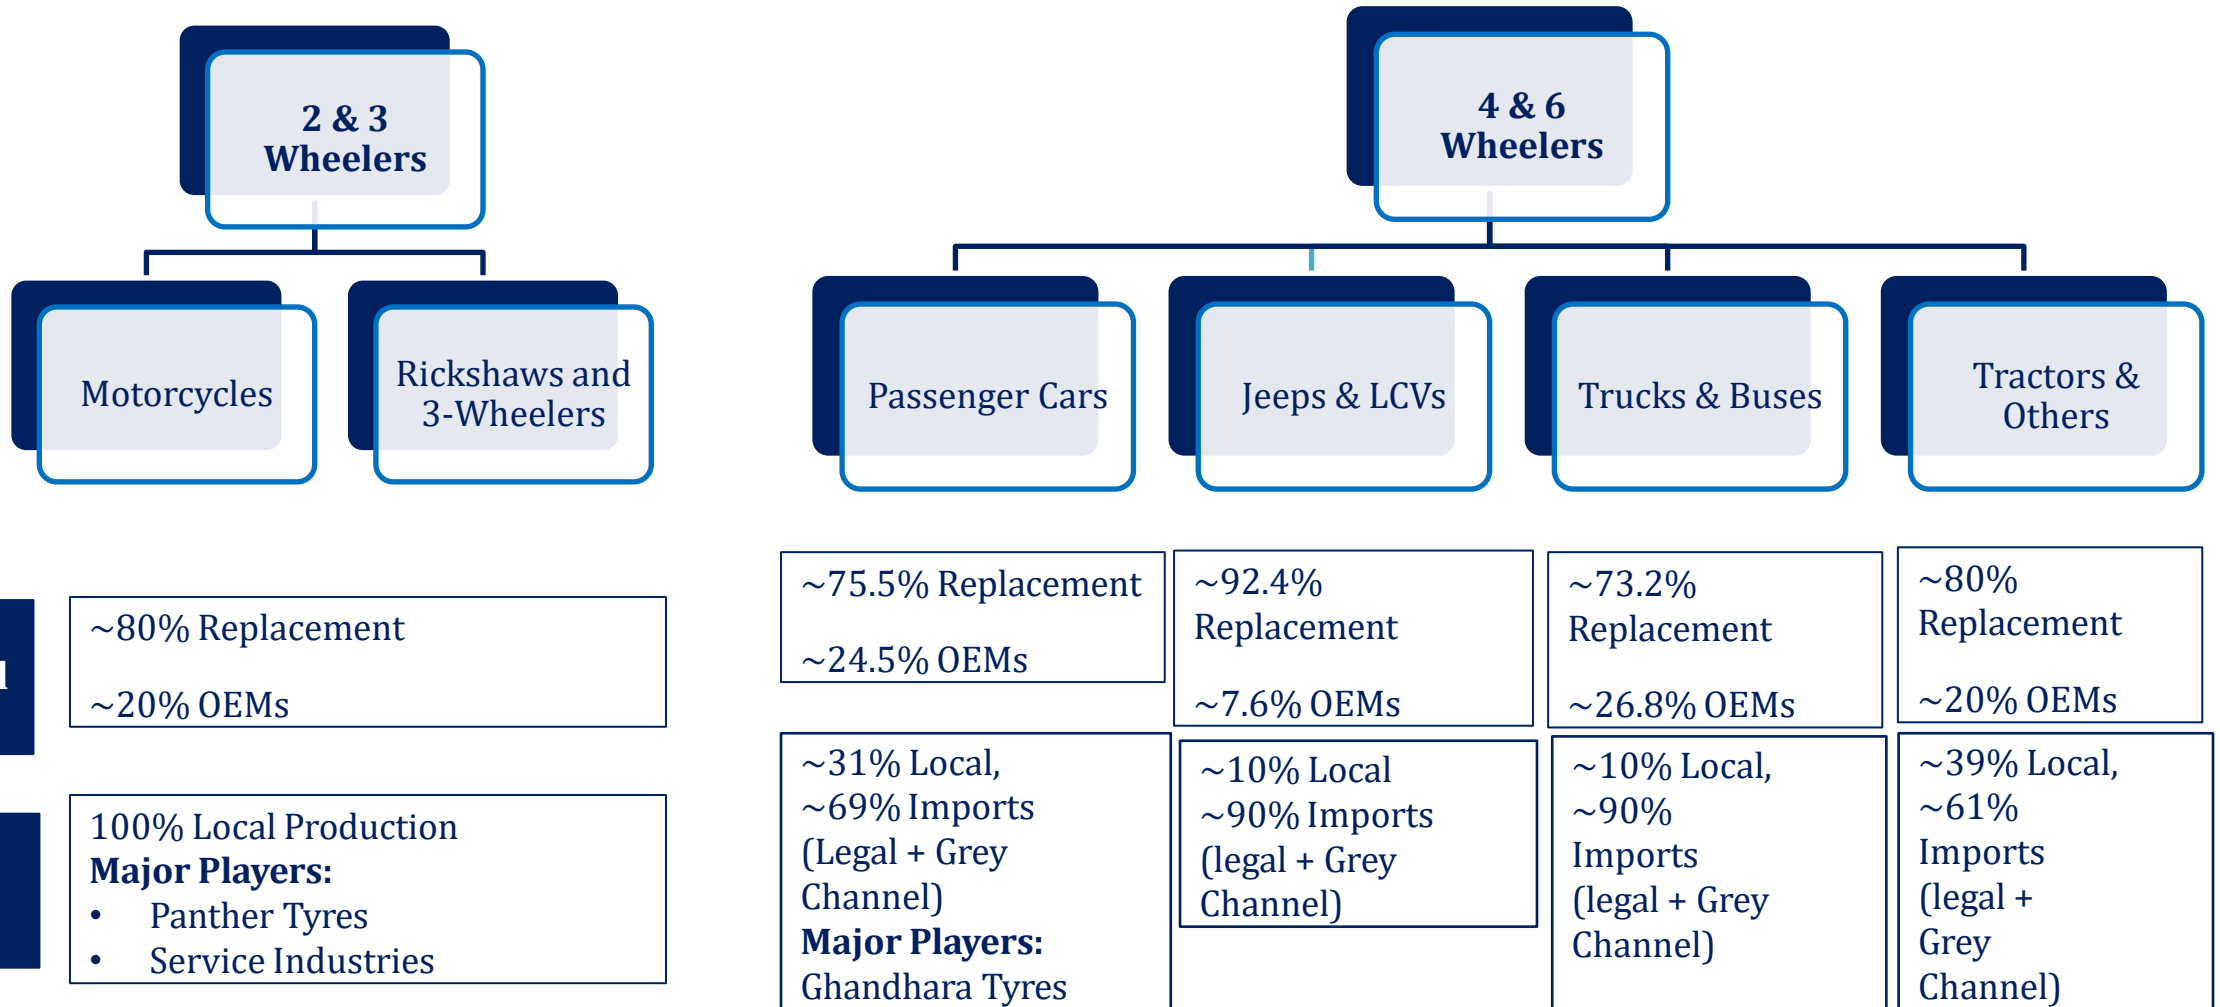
2 & 3 Wheelers

Motorcycles

Rickshaws and 3-Wheelers

4 & 6 Wheelers

Passenger Cars

Jeeps & LCVs

Trucks & Buses

Tractors & Others

~80% Replacement

~20% OEMs

100% Local Production
**Major Players:**
• Panther Tyres
• Service Industries

~75.5% Replacement

~24.5% OEMs

~31% Local, ~69% Imports (Legal + Grey Channel)
**Major Players:**
Ghandhara Tyres

~92.4% Replacement

~7.6% OEMs

~10% Local ~90% Imports (legal + Grey Channel)

~73.2% Replacement

~26.8% OEMs

~10% Local, ~90% Imports (legal + Grey Channel)

~80% Replacement

~20% OEMs

~39% Local, ~61% Imports (legal + Grey Channel)